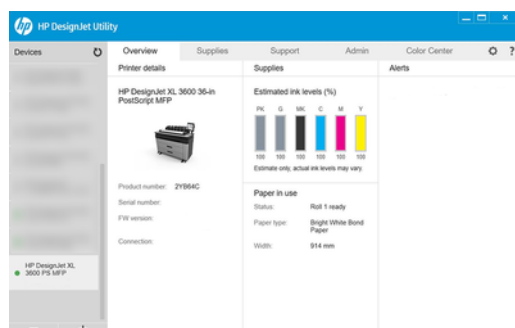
HP DesignJet Utility

Devices

Overview Supplies Support Admin Color Center

Printer details

HP DesignJet XL 3600 36-in PostScript MFP

Product number: 2Y864C

Serial number:

FW version:

Connection:

Supplies

Estimated ink levels (%)

| PK | G | MK | C | M | Y |
|---|---|---|---|---|---|
| 100 | 100 | 100 | 100 | 100 | 100 |

Estimate only, actual ink levels may vary.

Paper in use

Status: Roll 1 ready

Paper type: Bright White Bond Paper

Width: 914 mm

Alerts

HP DesignJet XL 3600 PS MFP